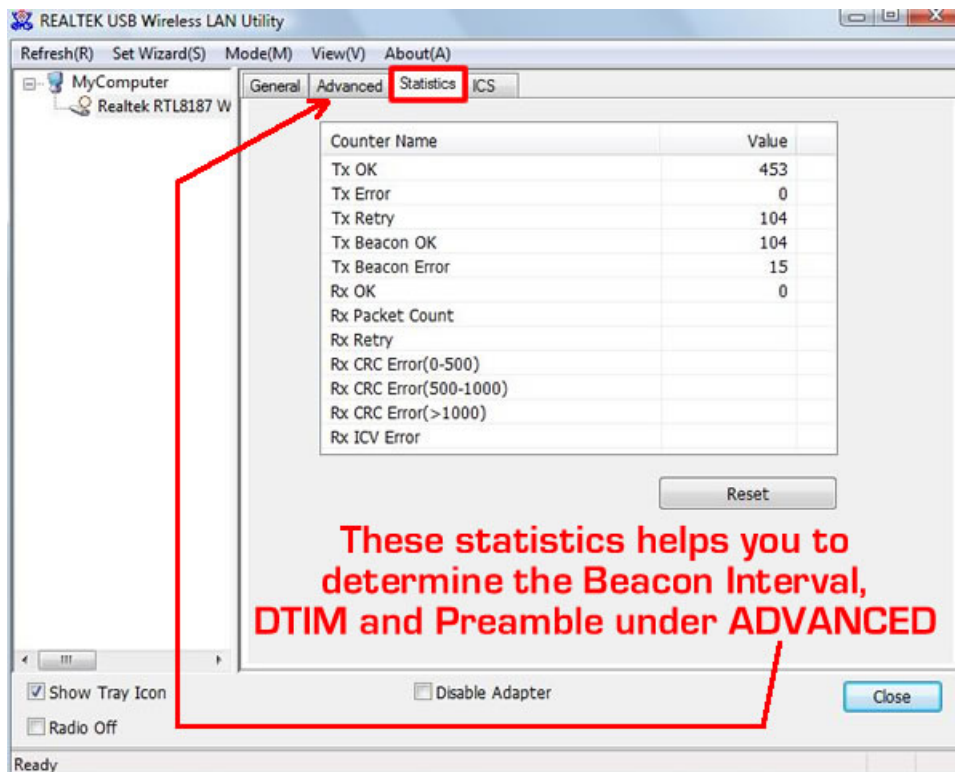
REALTEK USB Wireless LAN Utility

Refresh(R) Set Wizard(S) Mode(M) View(V) About(A)

MyComputer
Realtek RTL8187 W

General Advanced Statistics ICS

| Counter Name | Value |
|---|---|
| Tx OK | 453 |
| Tx Error | 0 |
| Tx Retry | 104 |
| Tx Beacon OK | 104 |
| Tx Beacon Error | 15 |
| Rx OK | 0 |
| Rx Packet Count | |
| Rx Retry | |
| Rx CRC Error(0-500) | |
| Rx CRC Error(500-1000) | |
| Rx CRC Error(>1000) | |
| Rx ICV Error | |

Reset

These statistics helps you to determine the Beacon Interval, DTIM and Preamble under ADVANCED

Show Tray Icon
Radio Off
Disable Adapter
Close

Ready